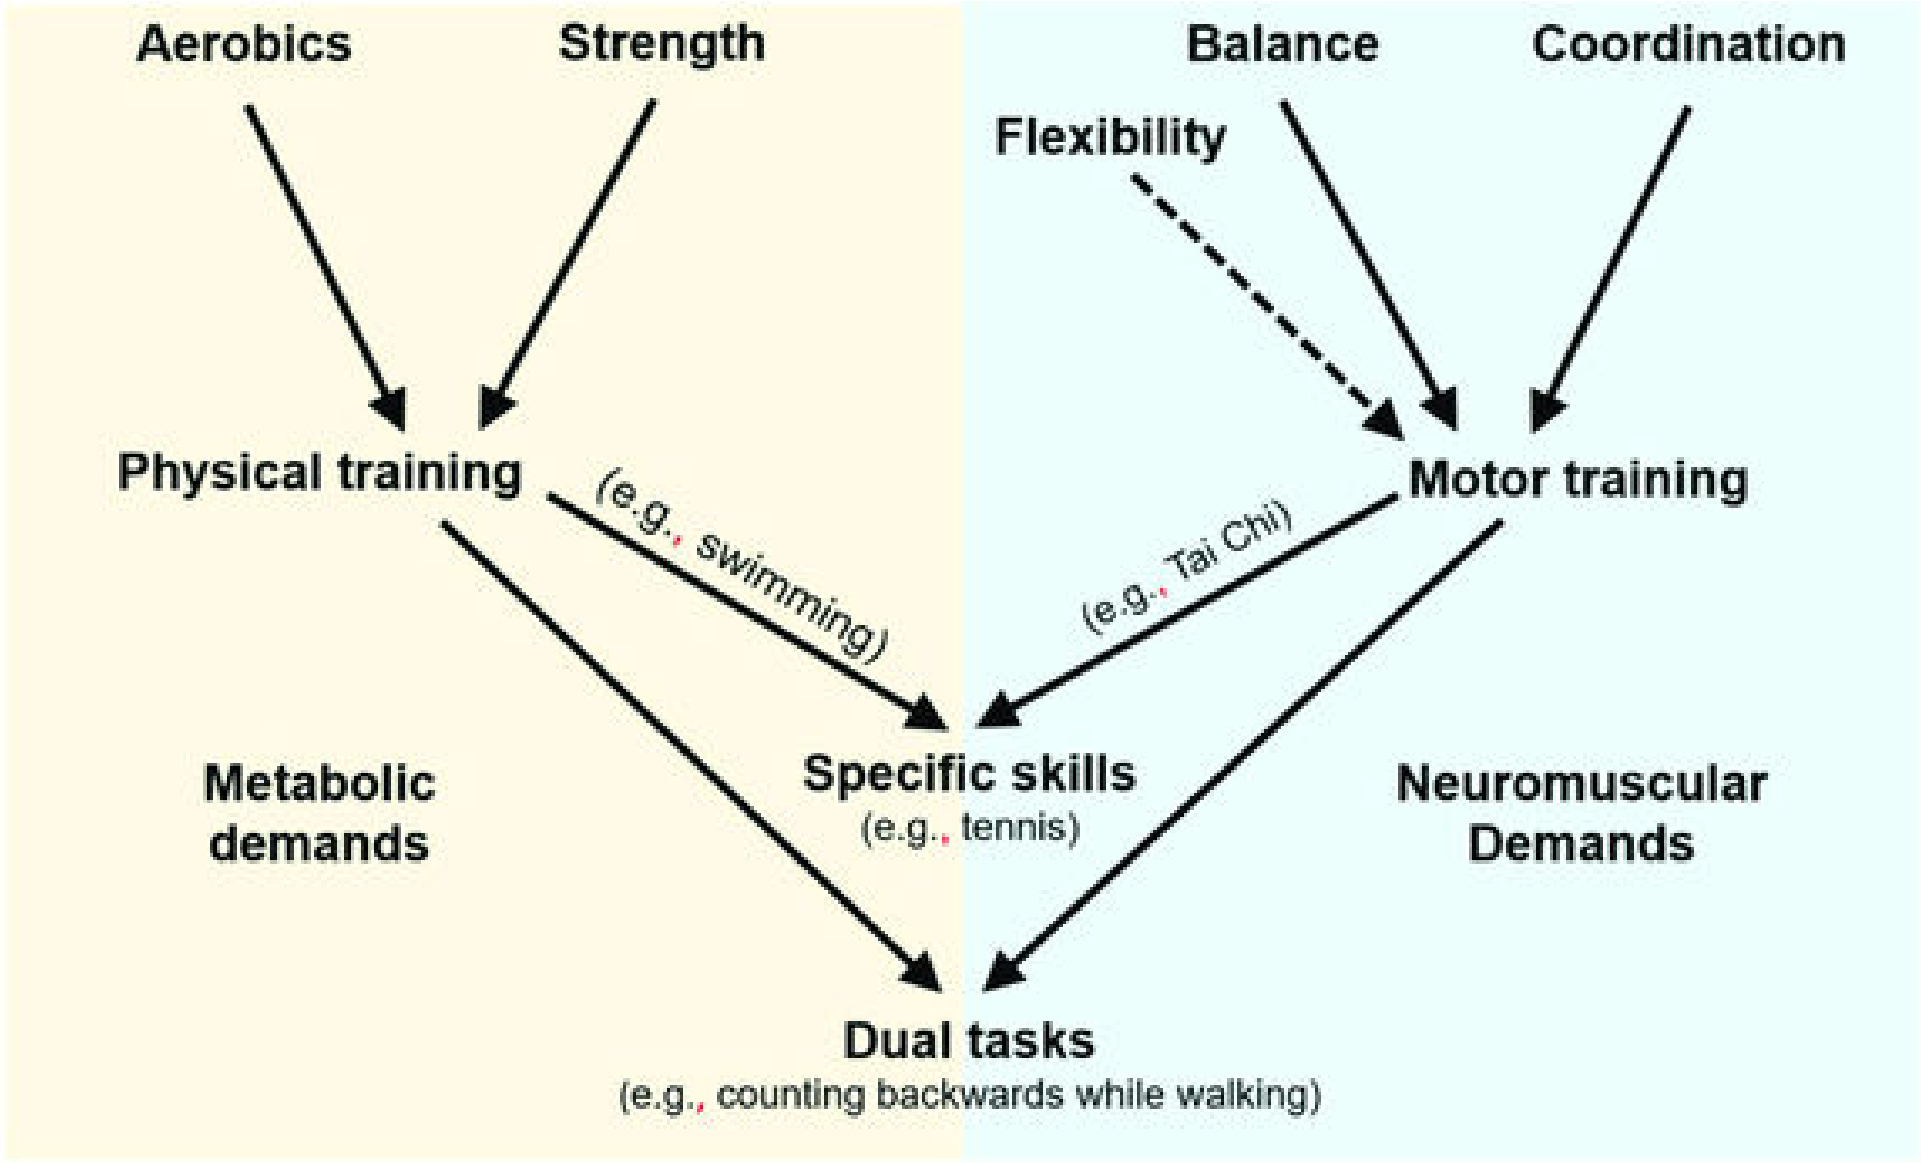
Aerobics
Strength
Balance
Coordination
Flexibility
Physical training
Motor training
(e.g., swimming)
(e.g., Tai Chi)
Metabolic demands
Specific skills
(e.g., tennis)
Neuromuscular Demands
Dual tasks
(e.g., counting backwards while walking)